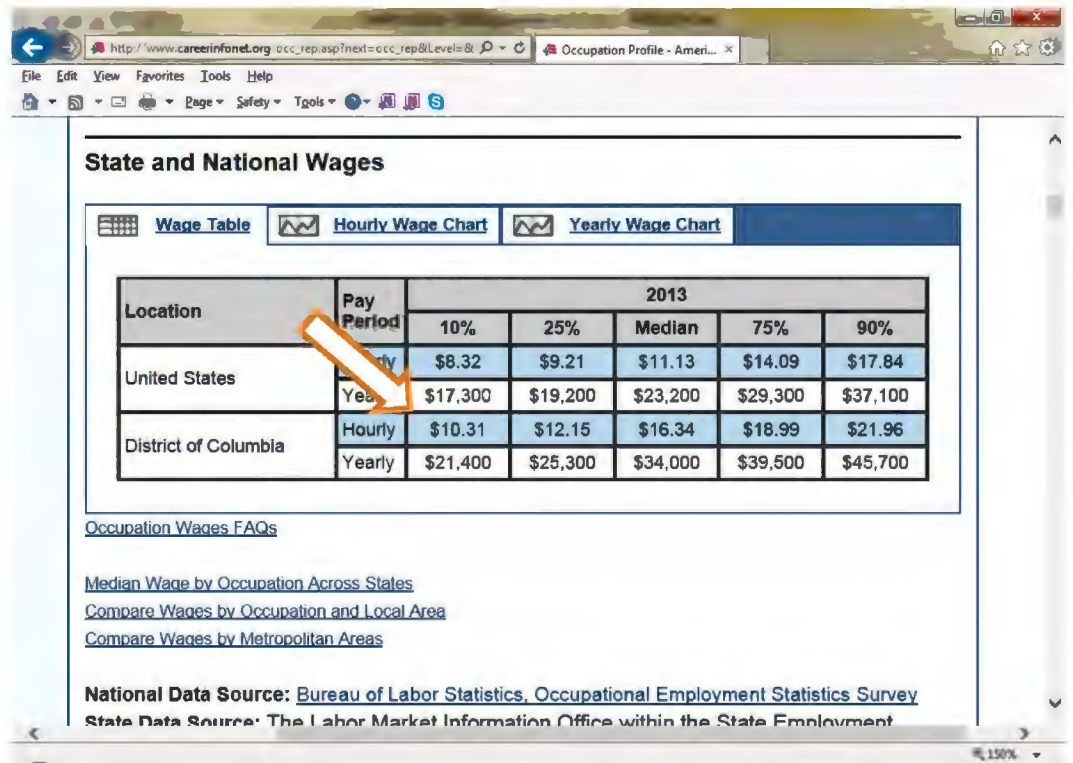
http://www.careerinfonet.org/occ_rep.asp?next=occ_rep&Level=& Occupation Profile - Ameri... ×

File Edit View Favorites Tools Help

Page ▾ Safety ▾ Tools ▾

State and National Wages

Wage Table | Hourly Wage Chart | Yearly Wage Chart

| Location | Pay Period | 2013 10% | 25% | Median | 75% | 90% |
|---|---|---|---|---|---|---|
| United States | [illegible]ly | $8.32 | $9.21 | $11.13 | $14.09 | $17.84 |
| | Yea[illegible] | $17,300 | $19,200 | $23,200 | $29,300 | $37,100 |
| District of Columbia | Hourly | $10.31 | $12.15 | $16.34 | $18.99 | $21.96 |
| | Yearly | $21,400 | $25,300 | $34,000 | $39,500 | $45,700 |

Occupation Wages FAQs

Median Wage by Occupation Across States
Compare Wages by Occupation and Local Area
Compare Wages by Metropolitan Areas

National Data Source: Bureau of Labor Statistics, Occupational Employment Statistics Survey
State Data Source: The Labor Market Information Office within the State Employment

150%